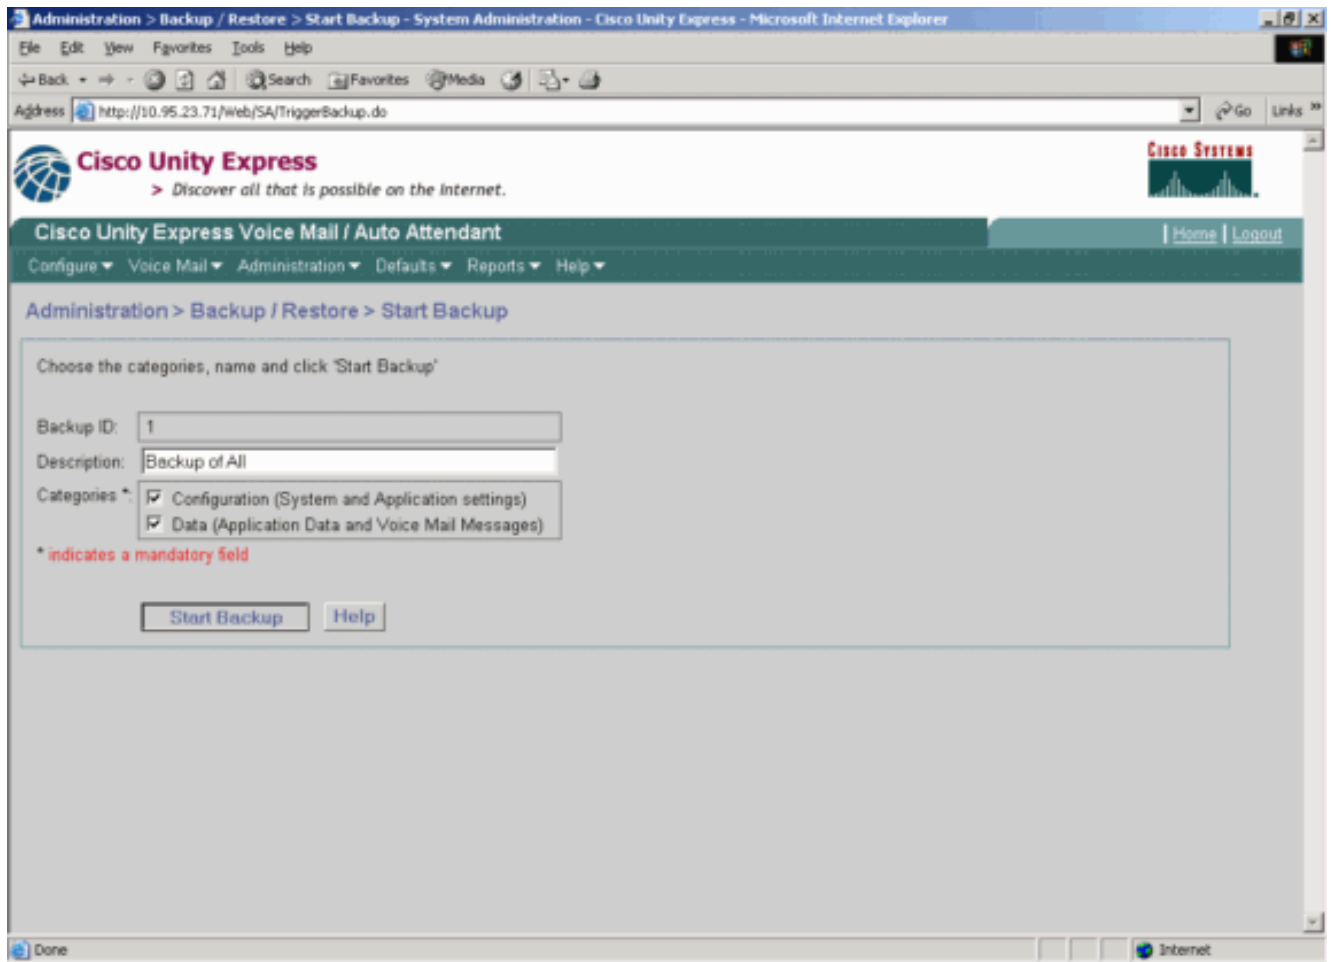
Administration > Backup / Restore > Start Backup - System Administration - Cisco Unity Express - Microsoft Internet Explorer

File Edit View Favorites Tools Help

Back Search Favorites Media

Address http://10.95.23.71/Web/SA/TriggerBackup.do Go Links »

Cisco Unity Express
> Discover all that is possible on the Internet.

Cisco Systems

Cisco Unity Express Voice Mail / Auto Attendant

| Home | Logout

Configure Voice Mail Administration Defaults Reports Help

Administration > Backup / Restore > Start Backup

Choose the categories, name and click 'Start Backup'

Backup ID: 1

Description: Backup of All

Categories *: Configuration (System and Application settings)
Data (Application Data and Voice Mail Messages)

* indicates a mandatory field

Start Backup Help

Done Internet